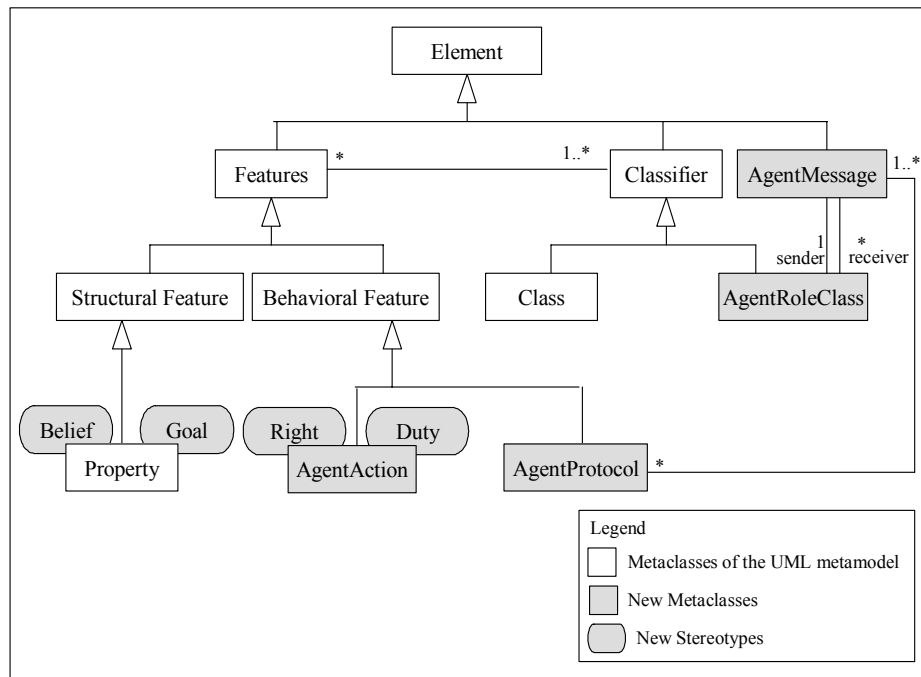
Element

Features * 1..* Classifier

AgentMessage 1..*

1 sender * receiver

Structural Feature

Behavioral Feature

Class

AgentRoleClass

Belief

Goal

Property

Right

Duty

AgentAction

AgentProtocol *

Legend

Metaclasses of the UML metamodel

New Metaclasses

New Stereotypes